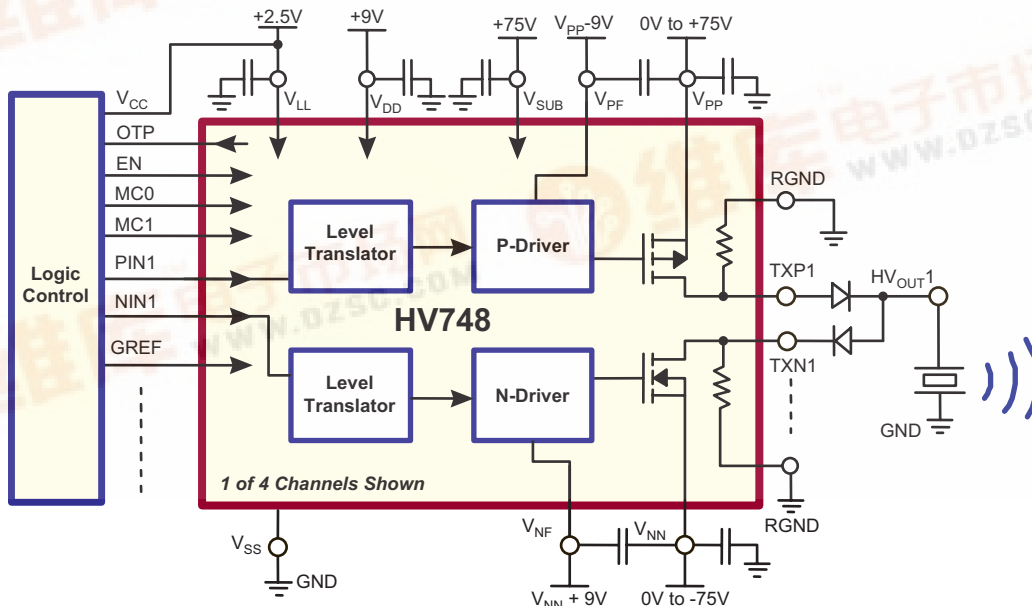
+2.5V
+9V
+75V
$V_{PP}$-9V
0V to +75V
$V_{CC}$
$V_{LL}$
$V_{DD}$
$V_{SUB}$
$V_{PF}$
$V_{PP}$
Logic Control
OTP
EN
MC0
MC1
PIN1
NIN1
GREF
Level Translator
P-Driver
RGND
TXP1
$HV_{OUT}1$
HV748
Level Translator
N-Driver
TXN1
GND
1 of 4 Channels Shown
RGND
$V_{SS}$
GND
$V_{NF}$
$V_{NN}$
$V_{NN}$ + 9V
0V to -75V
www.dzsc.com
维库电子市场网
www.dzsc.com